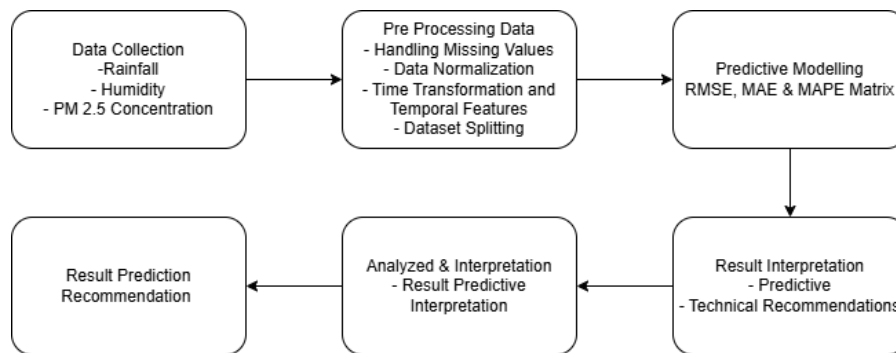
Data Collection
-Rainfall
- Humidity
- PM 2.5 Concentration

Pre Processing Data
- Handling Missing Values
- Data Normalization
- Time Transformation and Temporal Features
- Dataset Splitting

Predictive Modelling
RMSE, MAE & MAPE Matrix

Result Interpretation
- Predictive
- Technical Recommendations

Analyzed & Interpretation
- Result Predictive Interpretation

Result Prediction
Recommendation